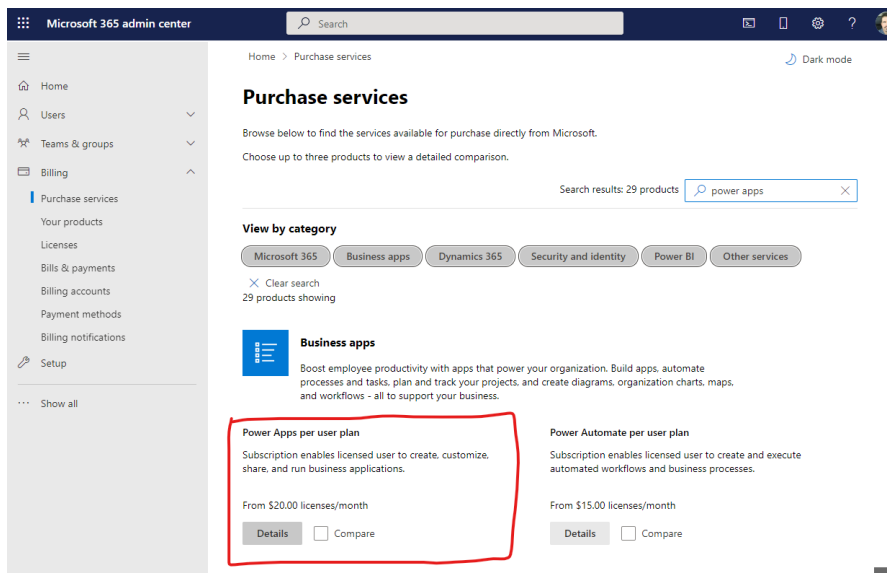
Microsoft 365 admin center

Search

?

Home
Users
Teams & groups
Billing
Purchase services
Your products
Licenses
Bills & payments
Billing accounts
Payment methods
Billing notifications
Setup
Show all

Home > Purchase services

Dark mode

Purchase services

Browse below to find the services available for purchase directly from Microsoft.

Choose up to three products to view a detailed comparison.

Search results: 29 products

power apps

View by category

Microsoft 365 Business apps Dynamics 365 Security and identity Power BI Other services

Clear search
29 products showing

Business apps

Boost employee productivity with apps that power your organization. Build apps, automate processes and tasks, plan and track your projects, and create diagrams, organization charts, maps, and workflows - all to support your business.

Power Apps per user plan

Subscription enables licensed user to create, customize, share, and run business applications.

From $20.00 licenses/month

Details Compare

Power Automate per user plan

Subscription enables licensed user to create and execute automated workflows and business processes.

From $15.00 licenses/month

Details Compare